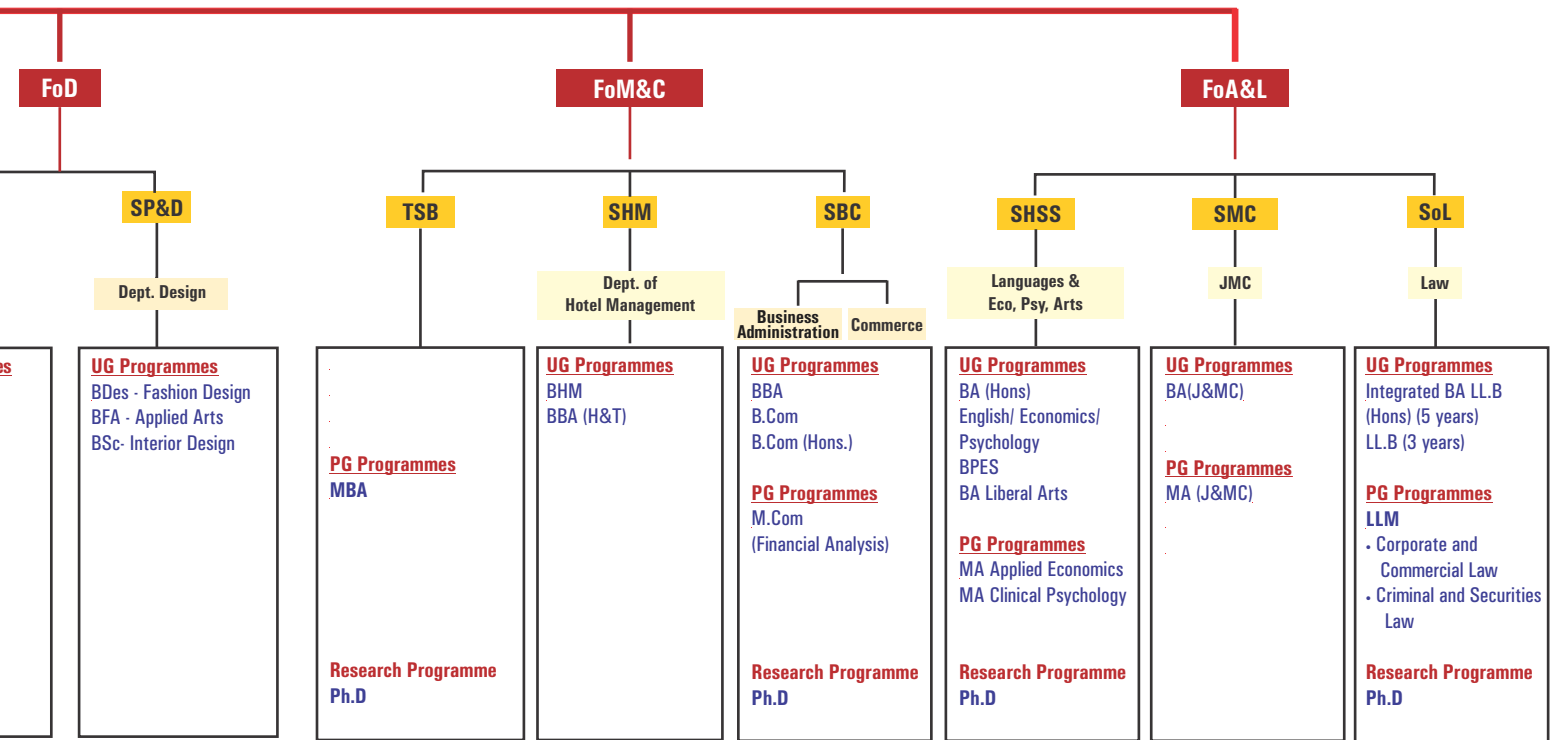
FoD

FoM&C

FoA&L

SP&D

Dept. Design

TSB

SHM

Dept. of Hotel Management

SBC

Business Administration

Commerce

SHSS

Languages & Eco, Psy, Arts

SMC

JMC

SoL

Law

es

UG Programmes
BDes - Fashion Design
BFA - Applied Arts
BSc- Interior Design

PG Programmes
MBA

Research Programme
Ph.D

UG Programmes
BHM
BBA (H&T)

UG Programmes
BBA
B.Com
B.Com (Hons.)

PG Programmes
M.Com
(Financial Analysis)

Research Programme
Ph.D

UG Programmes
BA (Hons)
English/ Economics/ Psychology
BPES
BA Liberal Arts

PG Programmes
MA Applied Economics
MA Clinical Psychology

Research Programme
Ph.D

UG Programmes
BA(J&MC)

PG Programmes
MA (J&MC)

UG Programmes
Integrated BA LL.B (Hons) (5 years)
LL.B (3 years)

PG Programmes
LLM
• Corporate and Commercial Law
• Criminal and Securities Law

Research Programme
Ph.D